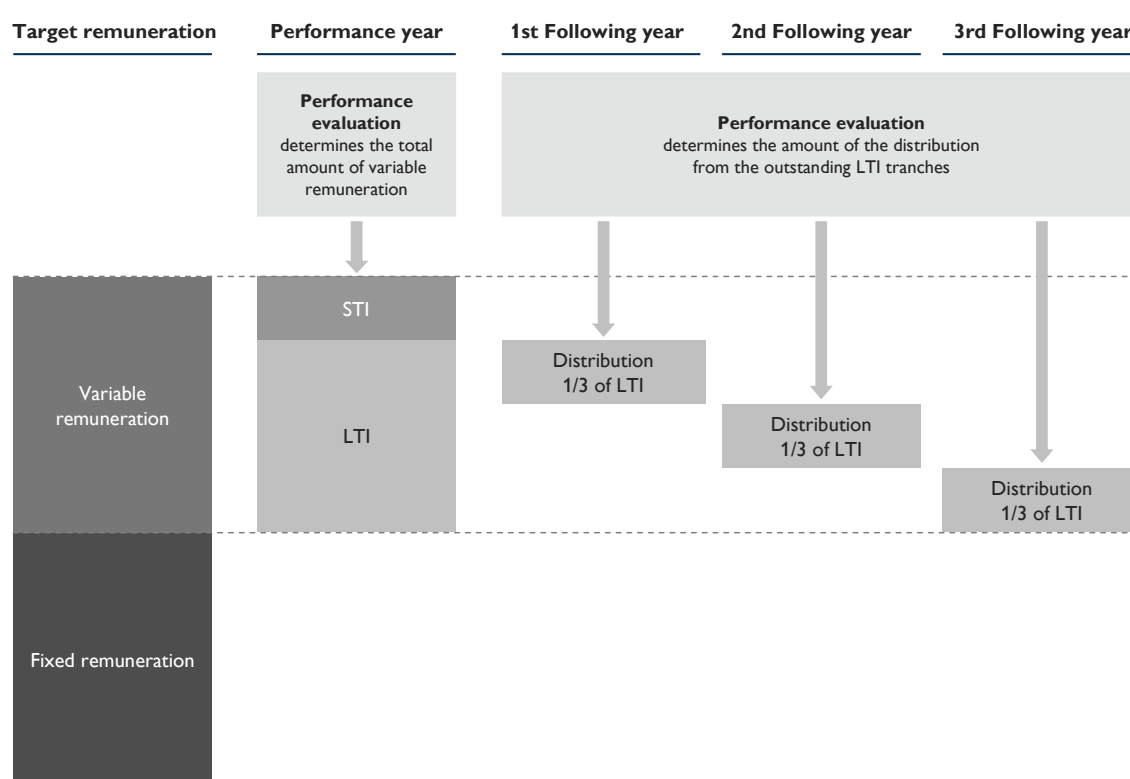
Target remuneration

Performance year

1st Following year

2nd Following year

3rd Following year

**Performance evaluation** determines the total amount of variable remuneration

**Performance evaluation** determines the amount of the distribution from the outstanding LTI tranches

Variable remuneration

STI

LTI

Distribution 1/3 of LTI

Distribution 1/3 of LTI

Distribution 1/3 of LTI

Fixed remuneration